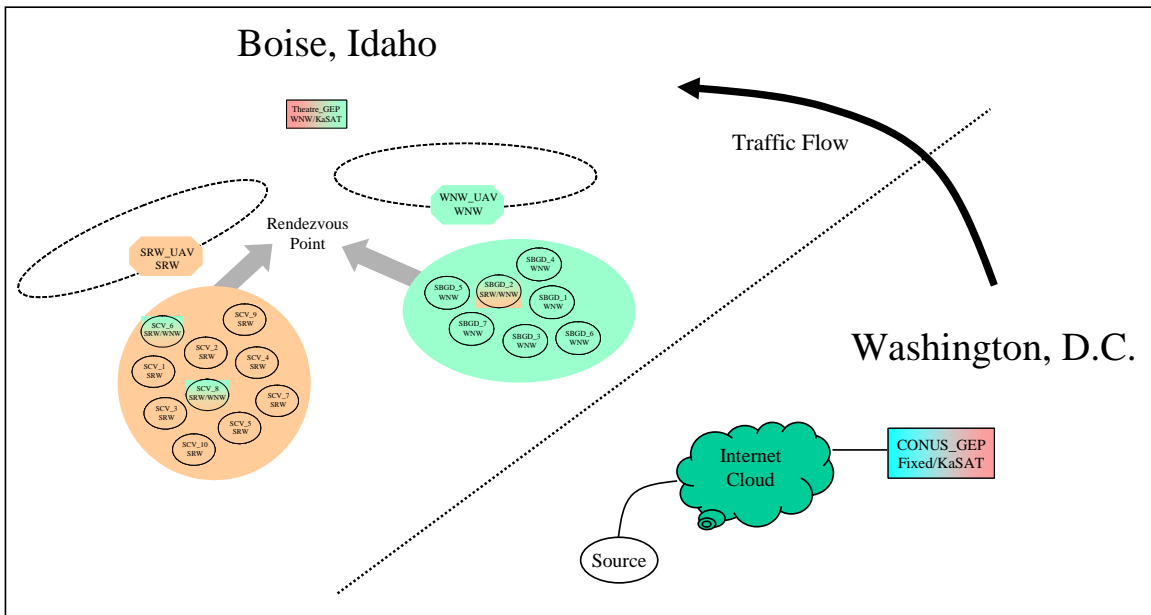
Boise, Idaho

Theatre_GEP
WNW/KaSAT

Traffic Flow

WNW_UAV
WNW

Rendezvous
Point

SRW_UAV
SRW

SBGD_4
WNW

SBGD_5
WNW

SBGD_2
SRW/WNW

SBGD_1
WNW

SBGD_7
WNW

SBGD_3
WNW

SBGD_6
WNW

SCV_9
SRW

SCV_6
SRW/WNW

SCV_2
SRW

SCV_4
SRW

SCV_1
SRW

SCV_8
SRW/WNW

SCV_7
SRW

SCV_3
SRW

SCV_5
SRW

SCV_10
SRW

Washington, D.C.

Internet
Cloud

CONUS_GEP
Fixed/KaSAT

Source